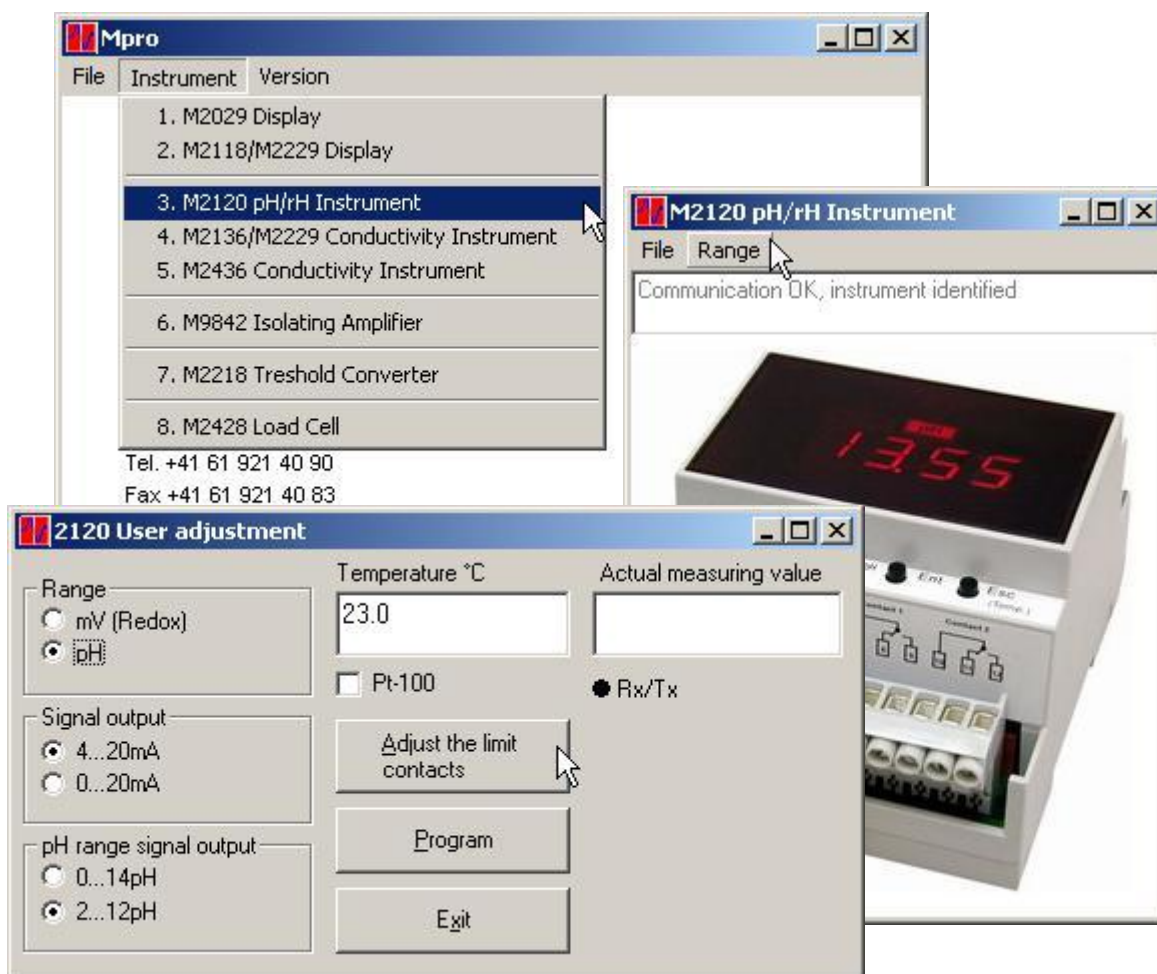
Mpro
File Instrument Version
1. M2029 Display
2. M2118/M2229 Display
3. M2120 pH/rH Instrument
4. M2136/M2229 Conductivity Instrument
5. M2436 Conductivity Instrument
6. M9842 Isolating Amplifier
7. M2218 Treshold Converter
8. M2428 Load Cell
Tel. +41 61 921 40 90
Fax +41 61 921 40 83

M2120 pH/rH Instrument
File Range
Communication OK, instrument identified
13.55
Ent Esc

2120 User adjustment
Range
mV (Redox)
pH
Signal output
4...20mA
0...20mA
pH range signal output
0...14pH
2...12pH
Temperature °C
23.0
Pt-100
Adjust the limit contacts
Program
Exit
Actual measuring value
Rx/Tx